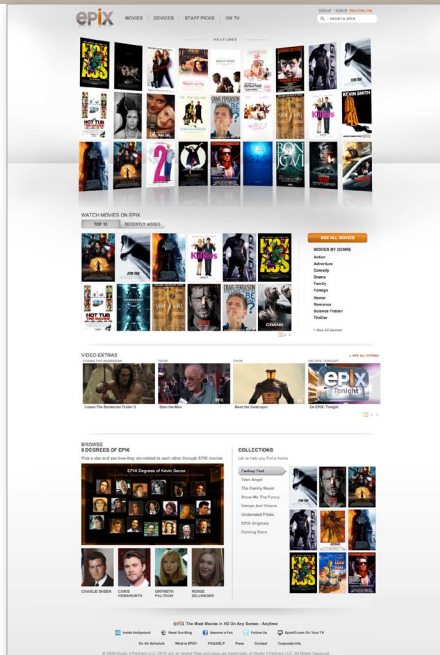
epix MOVIES DEVICES STAFF PICKS ON TV

SEARCH EPIX

FEATURED

KICK-ASS

HOT TUB

Killers

KEVIN SMITH

2

IRON MAN

WATCH MOVIES ON EPIX

TOP 12 RECENTLY ADDED

Killers

CRANK

SEE ALL MOVIES

MOVIES BY GENRE

Action
Adventure
Comedy
Drama
Family
Foreign
Horror
Romance
Science Fiction
Thriller

+ See All Genres

VIDEO EXTRAS

SEE ALL EXTRAS

Conan The Barbarian Trailer 2

Stan the Man

Meet the Destroyer

On EPIX: Tonight

epix Tonight

BROWSE
6 DEGREES OF EPIX

Pick a star and see how they are related to each other through EPIX movies.

EPIX Degrees of Kevin Bacon

CHARLIE SHEEN

CHRIS HEMSWORTH

GWYNETH PALTROW

RENEE ZELLWEGER

COLLECTIONS

Let us help you find a movie

Fantasy Flick
Teen Angst
The Family Room
Show Me The Funny
Vamps And Vixens
Underrated Flicks
EPIX Originals
Coming Soon

EPIX The Most Movies in HD On Any Screen - Anytime

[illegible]